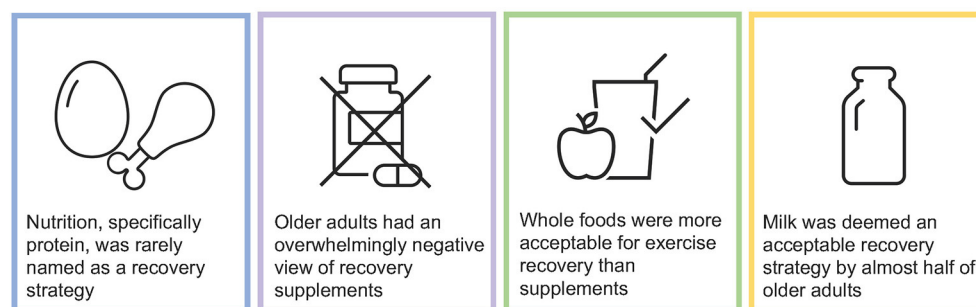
Nutrition, specifically protein, was rarely named as a recovery strategy

Older adults had an overwhelmingly negative view of recovery supplements

Whole foods were more acceptable for exercise recovery than supplements

Milk was deemed an acceptable recovery strategy by almost half of older adults